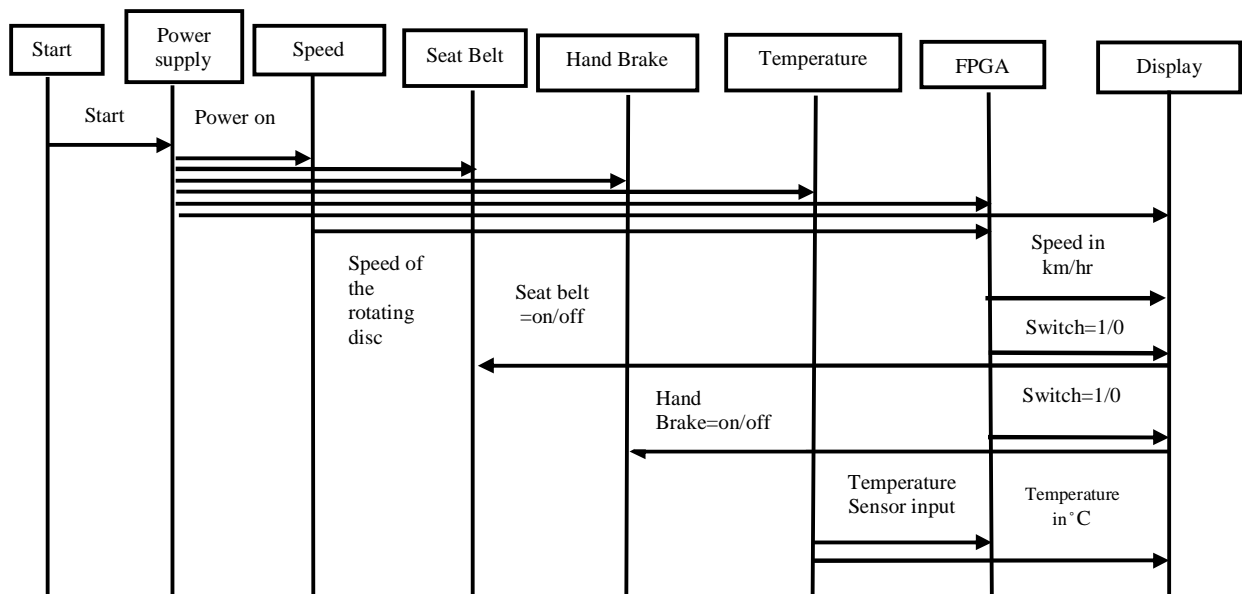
Start

Power supply

Speed

Seat Belt

Hand Brake

Temperature

FPGA

Display

Start

Power on

Speed of the rotating disc

Speed in km/hr

Seat belt =on/off

Switch=1/0

Hand Brake=on/off

Switch=1/0

Temperature Sensor input

Temperature in˚C